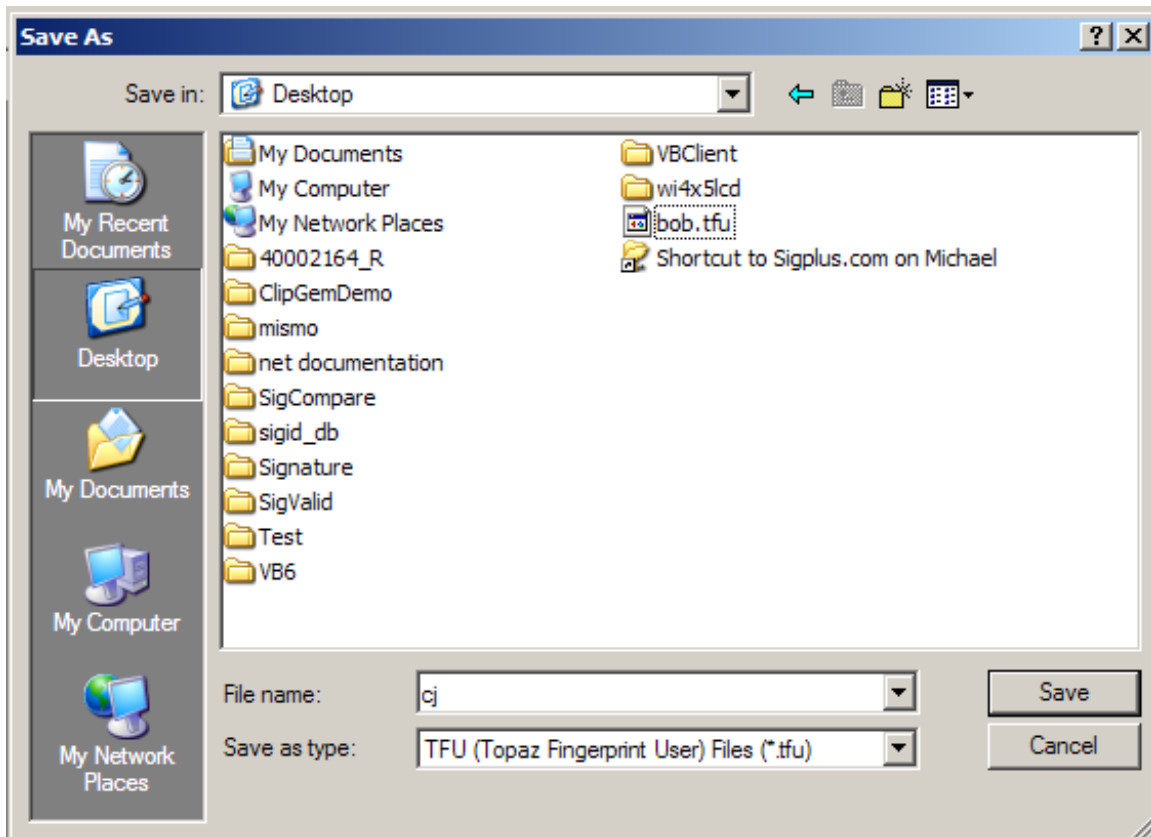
Save As

? X

Save in: Desktop

My Recent Documents

Desktop

My Documents

My Computer

My Network Places

My Documents
My Computer
My Network Places
40002164_R
ClipGemDemo
mismo
net documentation
SigCompare
sigid_db
Signature
SigValid
Test
VB6

VBClient
wi4x5lcd
bob.tfu
Shortcut to Sigplus.com on Michael

File name: cj

Save as type: TFU (Topaz Fingerprint User) Files (*.tfu)

Save

Cancel